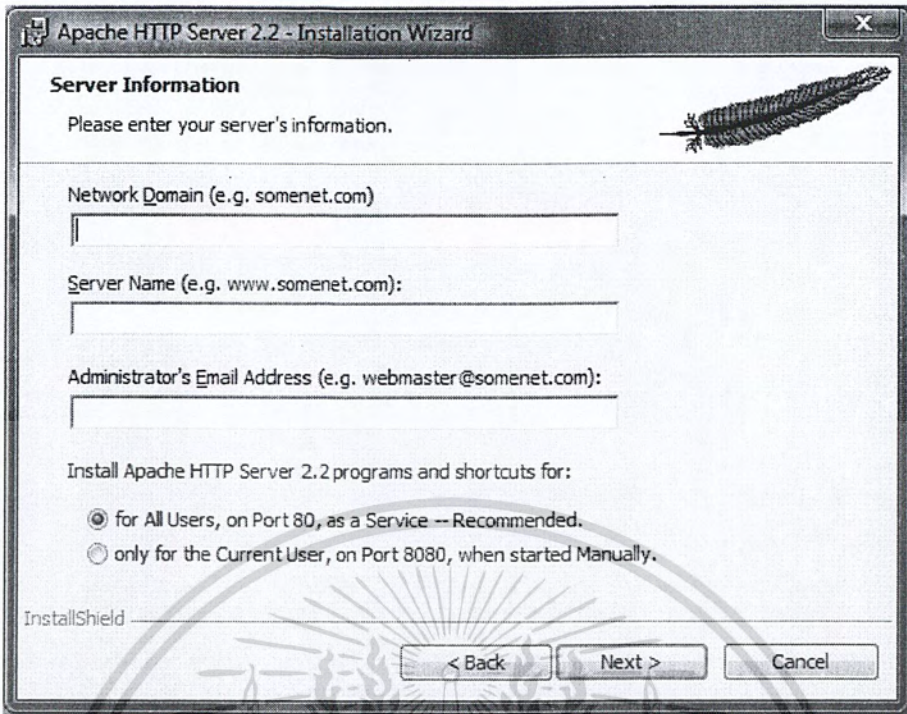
Apache HTTP Server 2.2 - Installation Wizard

Server Information

Please enter your server's information.

Network Domain (e.g. somenet.com)

Server Name (e.g. www.somenet.com):

Administrator's Email Address (e.g. webmaster@somenet.com):

Install Apache HTTP Server 2.2 programs and shortcuts for:

for All Users, on Port 80, as a Service -- Recommended.

only for the Current User, on Port 8080, when started Manually.

InstallShield

< Back

Next >

Cancel